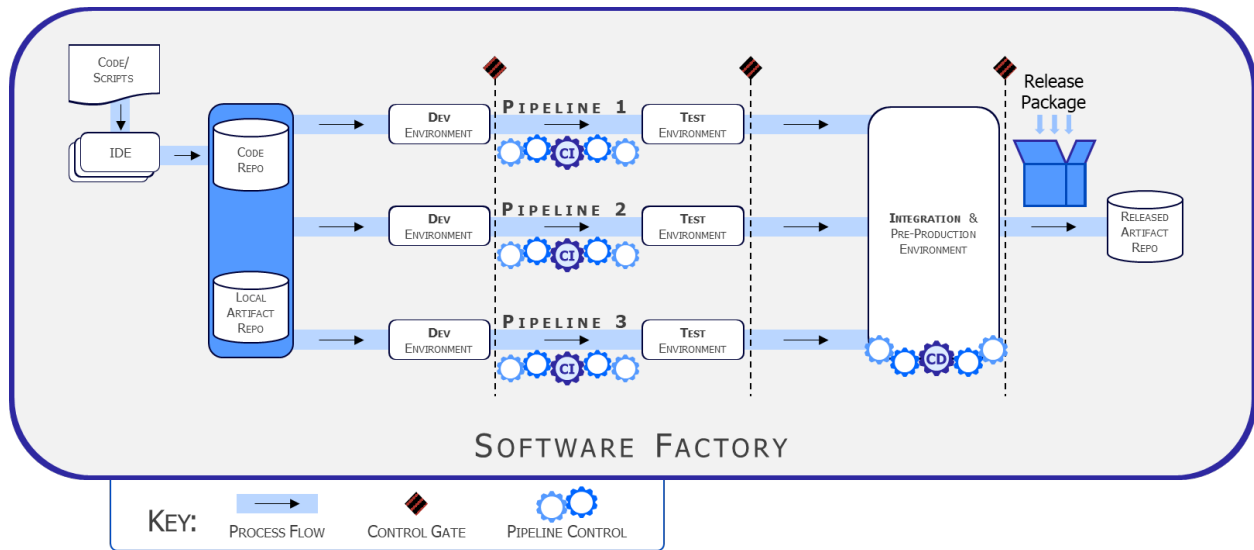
Code/
Scripts

IDE

Code
Repo

Local
Artifact
Repo

Dev
Environment

Pipeline 1

CI

Test
Environment

Dev
Environment

Pipeline 2

CI

Test
Environment

Dev
Environment

Pipeline 3

CI

Test
Environment

Integration &
Pre-Production
Environment

CD

Release
Package

Released
Artifact
Repo

Software Factory

Key:

Process Flow

Control Gate

Pipeline Control